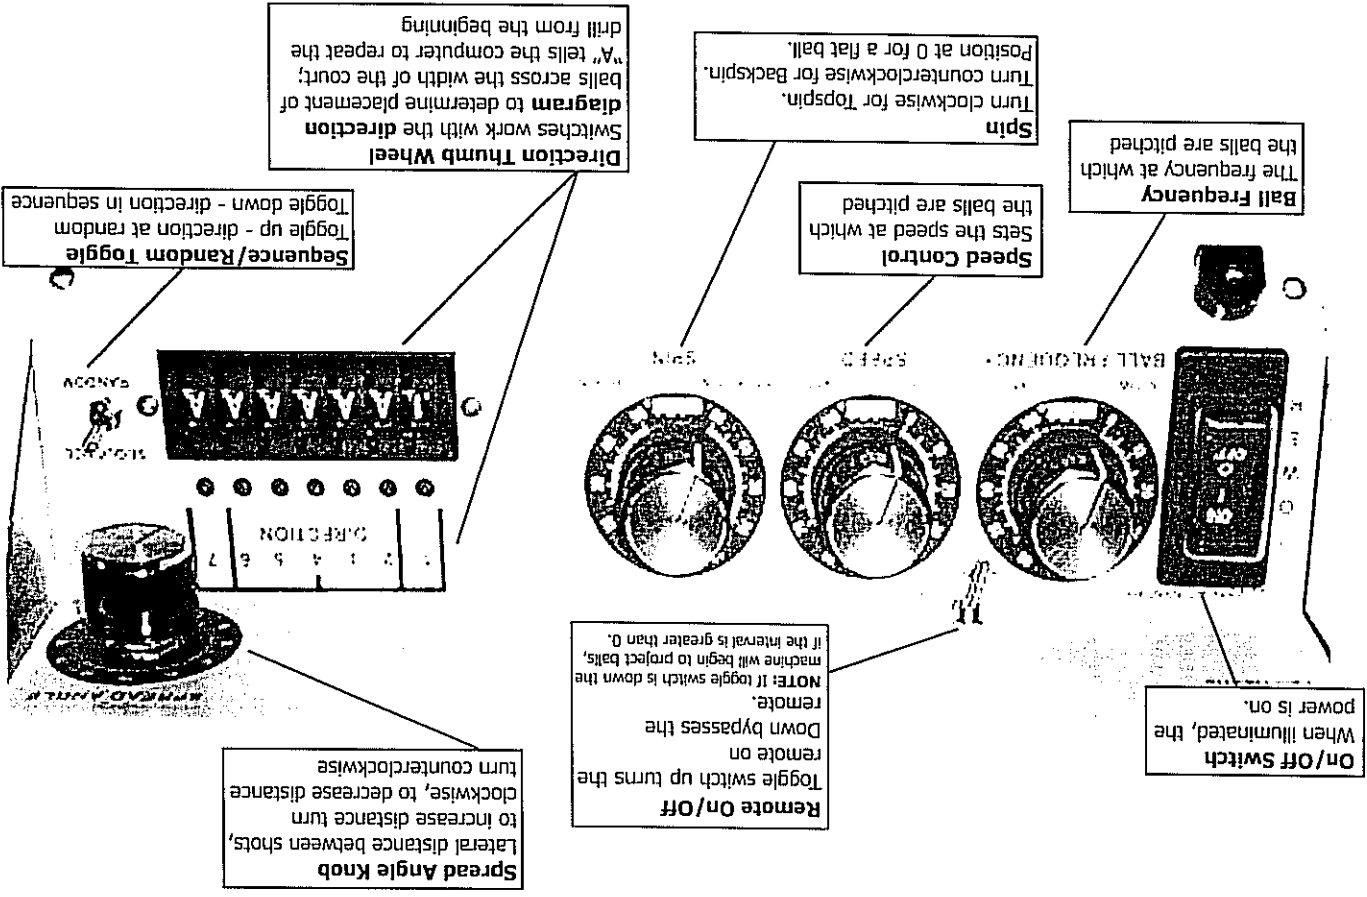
Spread Angle Knob
Lateral distance between shots, to increase distance turn clockwise, to decrease distance turn counterclockwise

Remote On/Off
Toggle switch up turns the remote on
Down bypasses the remote.
NOTE: If toggle switch is down the machine will begin to project balls, if the interval is greater than 0.

On/Off Switch
When illuminated, the power is on.

Sequence/Random Toggle
Toggle up - direction at random
Toggle down - direction in sequence

Direction Thumb Wheel
Switches work with the direction diagram to determine placement of balls across the width of the court; "A" tells the computer to repeat the drill from the beginning

Spin
Turn clockwise for Topspin.
Turn counterclockwise for Backspin.
Position at 0 for a flat ball.

Speed Control
Sets the speed at which the balls are pitched

Ball Frequency
The frequency at which the balls are pitched

SPREAD ANGLE

DIRECTION
1 2 3 4 5 6 7

SEQUENCE RANDOM

SPIN SPEED BALL FREQUENCY

O N O F F